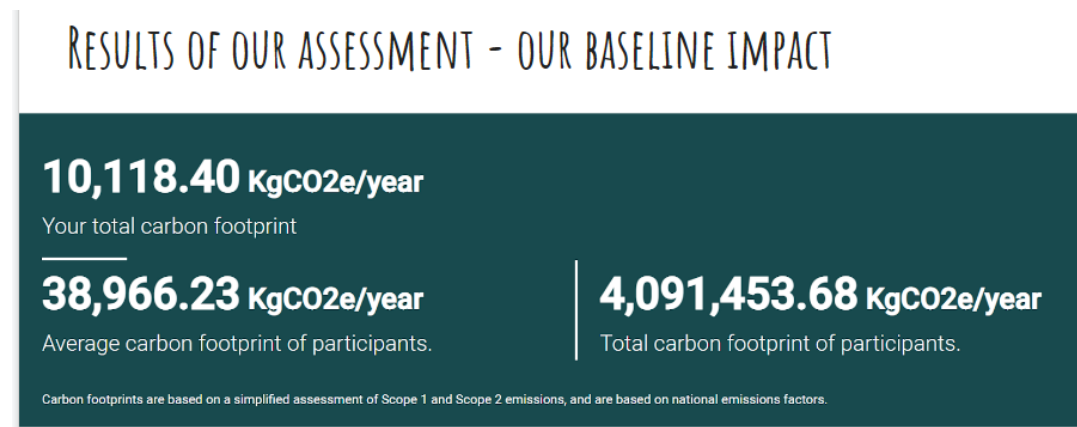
RESULTS OF OUR ASSESSMENT - OUR BASELINE IMPACT

10,118.40 KgCO2e/year

Your total carbon footprint

38,966.23 KgCO2e/year

Average carbon footprint of participants.

4,091,453.68 KgCO2e/year

Total carbon footprint of participants.

Carbon footprints are based on a simplified assessment of Scope 1 and Scope 2 emissions, and are based on national emissions factors.